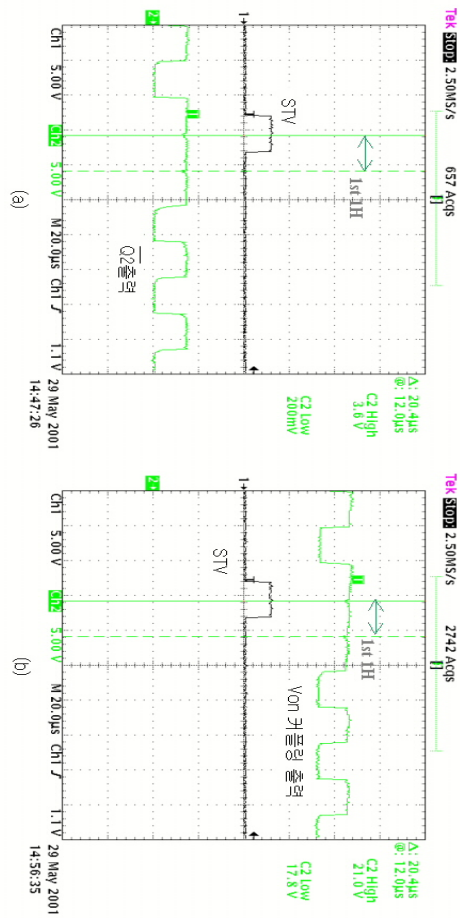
Tek Stop: 2.50MS/s 657 Acqs

STV

1st 1H

$\overline{Q2}$출력

Ch1 5.00 V Ch2 5.00 V M 20.0μs Ch1 ∫ 1.1 V

Δ: 20.4μs
@: 12.0μs
C2 High 3.6 V
C2 Low 200mV

29 May 2001
14:47:26

(a)

Tek Stop: 2.50MS/s 2742 Acqs

STV

1st 1H

Von 커플링 출력

Ch1 5.00 V Ch2 5.00 V M 20.0μs Ch1 ∫ 1.1 V

Δ: 20.4μs
@: 12.0μs
C2 High 21.0 V
C2 Low 17.8 V

29 May 2001
14:56:35

(b)